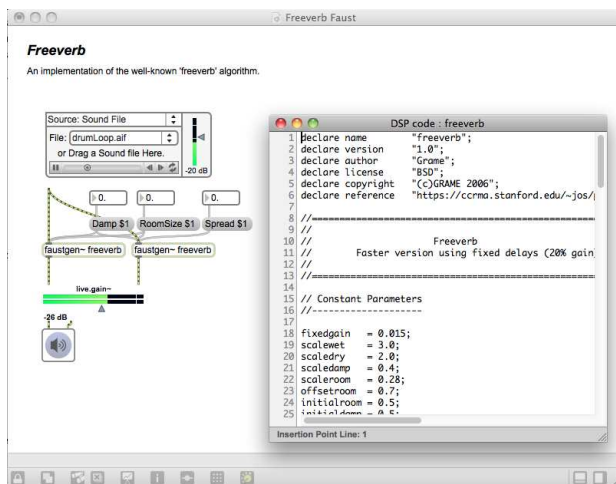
Freeverb Faust

Freeverb

An implementation of the well-known 'freeverb' algorithm.

Source: Sound File
File: drumLoop.aif
or Drag a Sound file Here.
-20 dB

0.
0.
0.
Damp $1
RoomSize $1
Spread $1
faustgen~ freeverb
faustgen~ freeverb
live.gain~
-26 dB

DSP code : freeverb

1 declare name "freeverb";
2 declare version "1.0";
3 declare author "Grame";
4 declare license "BSD";
5 declare copyright "(c)GRAME 2006";
6 declare reference "https://ccrma.stanford.edu/~jos/
7
8 //=====================================================
9 //
10 // Freeverb
11 // Faster version using fixed delays (20% gain
12 //
13 //=====================================================
14
15 // Constant Parameters
16 //--------------------
17
18 fixedgain = 0.015;
19 scalewet = 3.0;
20 scaledry = 2.0;
21 scaledamp = 0.4;
22 scaleroom = 0.28;
23 offsetroom = 0.7;
24 initialroom = 0.5;
25 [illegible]

Insertion Point Line: 1